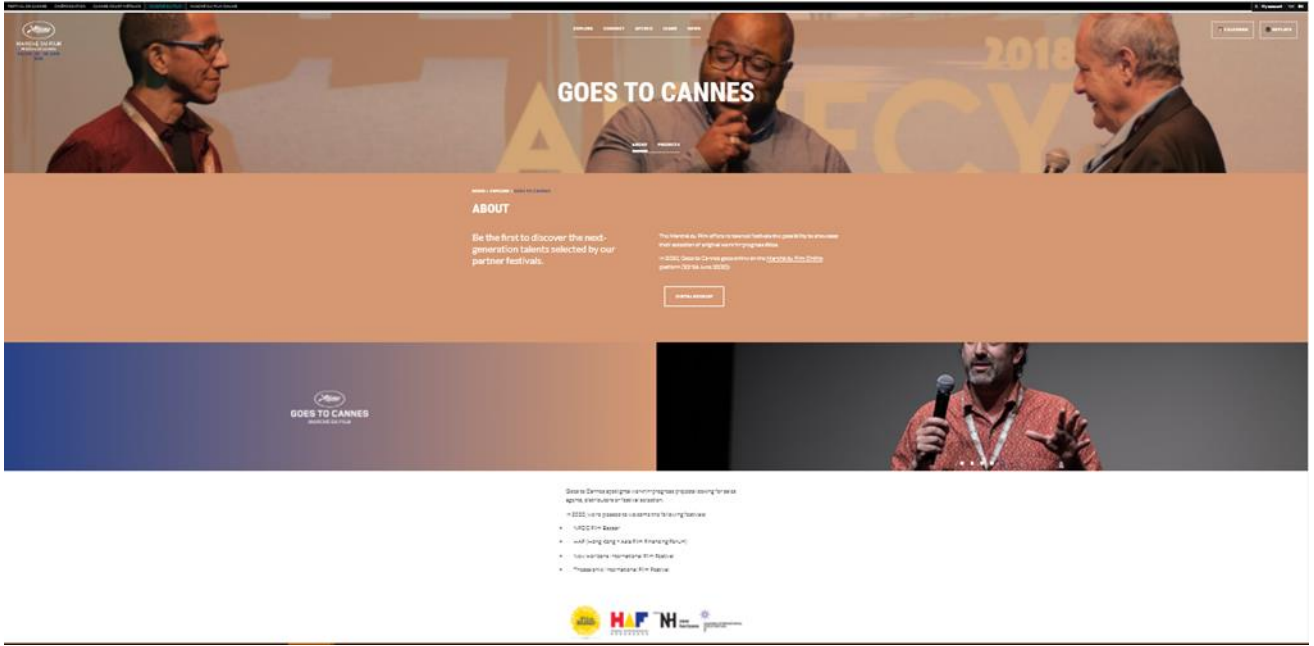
FESTIVAL DE CANNES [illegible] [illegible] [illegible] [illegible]

MARCHÉ DU FILM

EXPLORE CONNECT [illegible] LEARN NEWS

GOES TO CANNES

ABOUT PROJECTS

HOME / EXPLORE / GOES TO CANNES

ABOUT

Be the first to discover the next-generation talents selected by our partner festivals.

The Marché du Film offers to several festivals the possibility to showcase their selection of original work-in-progress titles.

In 2020, Goes to Cannes goes online on the Marché du Film Online platform (22-26 June 2020).

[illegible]

GOES TO CANNES
MARCHÉ DU FILM

Goes to Cannes spotlights work-in-progress projects looking for sales agents, distributors or festival selection.

In 2020, we're pleased to welcome the following festivals:

NAFF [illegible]
HAF (Hong Kong - Asia Film Financing Forum)
New Horizons International Film Festival
Thessaloniki International Film Festival

HAF NH